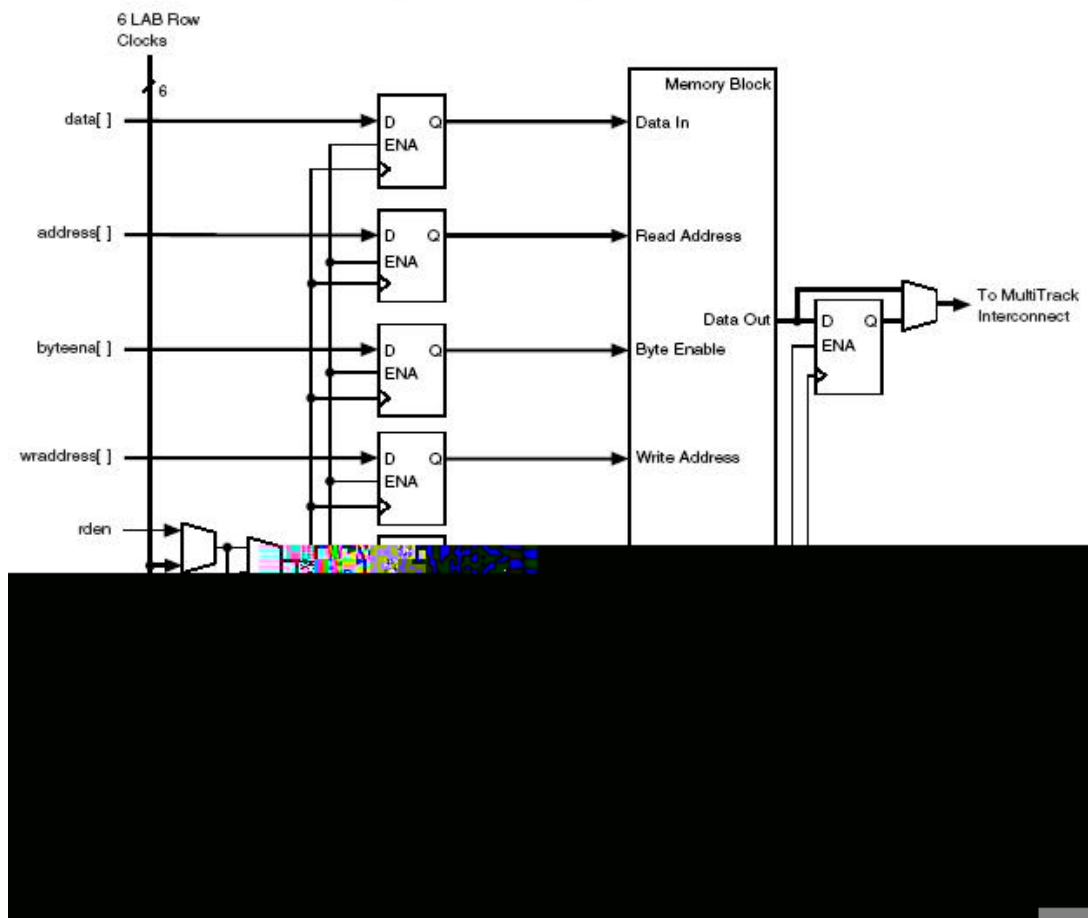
6 LAB Row Clocks

6

data[ ]

D Q
ENA

address[ ]

D Q
ENA

byteena[ ]

D Q
ENA

wraddress[ ]

D Q
ENA

rden

Memory Block

Data In

Read Address

Byte Enable

Write Address

Data Out

D Q
ENA

To MultiTrack Interconnect

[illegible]